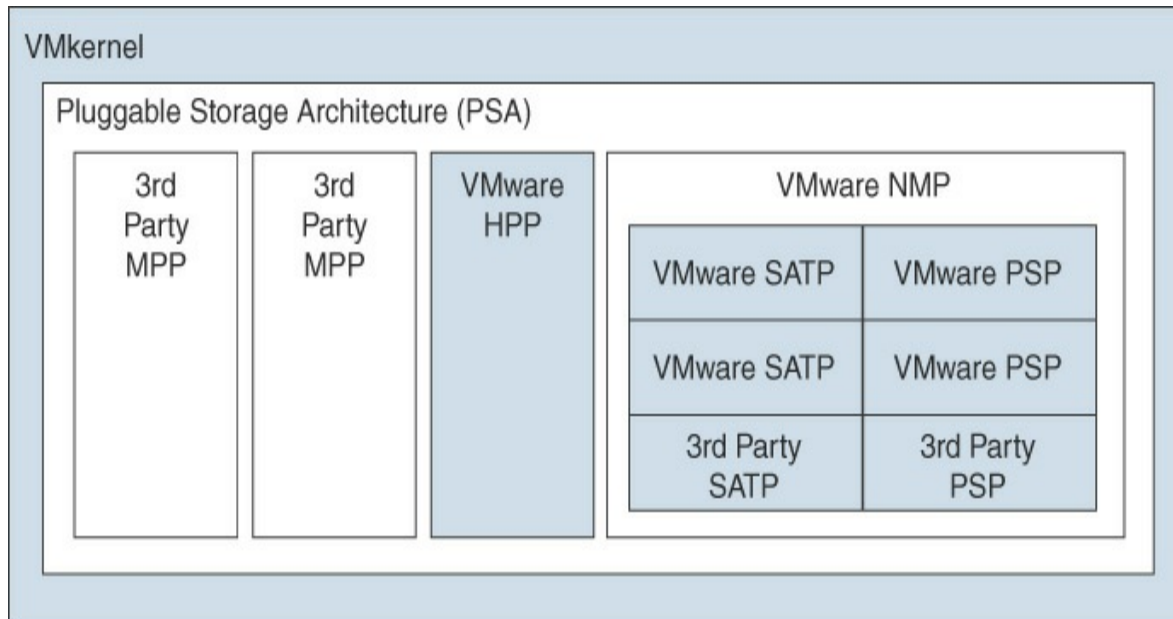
VMkernel

Pluggable Storage Architecture (PSA)

3rd Party MPP

3rd Party MPP

VMware HPP

VMware NMP

| VMware SATP | VMware PSP |
|---|---|
| VMware SATP | VMware PSP |
| 3rd Party SATP | 3rd Party PSP |